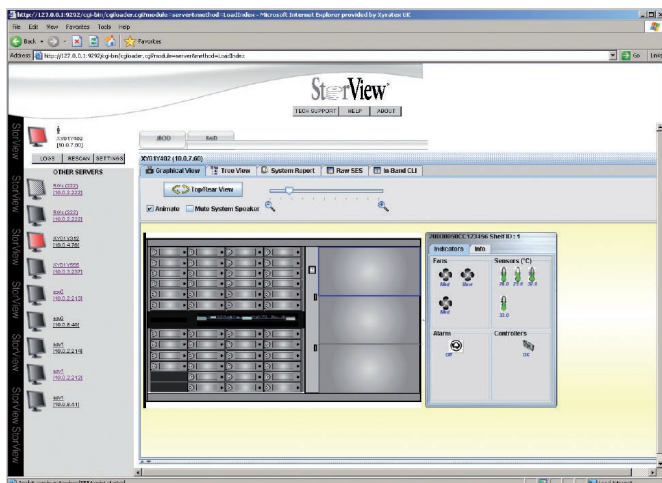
http://127.0.0.1:9292/cgi-bin/cgloader.cgi?module=server&method=LoadIndex - Microsoft Internet Explorer provided by Xyratex UK

File Edit View Favorites Tools Help

Back Favorites

Address http://127.0.0.1:9292/cgi-bin/cgloader.cgi?module=server&method=LoadIndex

Go Links

StorView

TECH SUPPORT HELP ABOUT

StorView

XYD1Y402 [10.0.7.60]

LOGS RESCAN SETTINGS

OTHER SERVERS

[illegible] [10.0.2.222]

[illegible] [10.0.2.222]

XYD1Y302 [10.0.4.70]

XYD1Y606 [10.0.2.237]

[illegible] [10.0.2.213]

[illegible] [10.0.6.40]

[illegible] [10.0.2.214]

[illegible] [10.0.2.212]

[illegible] [10.0.6.41]

XYD1Y402 (10.0.7.60)

Graphical View Tree View System Report Raw SES In Band CLI

Top/Rear View

Animate Mute System Speaker

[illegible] Shelf ID: 1

Indicators Info

Fans

Sensors (°C)

Alarm

Controllers

Off

OK